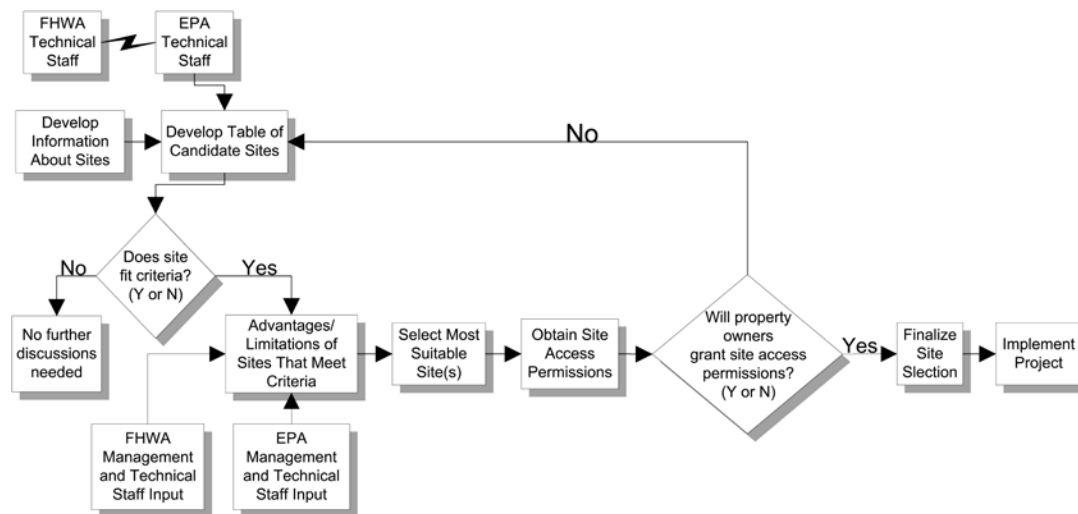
FHWA Technical Staff

EPA Technical Staff

Develop Information About Sites

Develop Table of Candidate Sites

No

Does site fit criteria? (Y or N)

No

Yes

No further discussions needed

Advantages/ Limitations of Sites That Meet Criteria

Select Most Suitable Site(s)

Obtain Site Access Permissions

Will property owners grant site access permissions? (Y or N)

Yes

Finalize Site Slection

Implement Project

FHWA Management and Technical Staff Input

EPA Management and Technical Staff Input